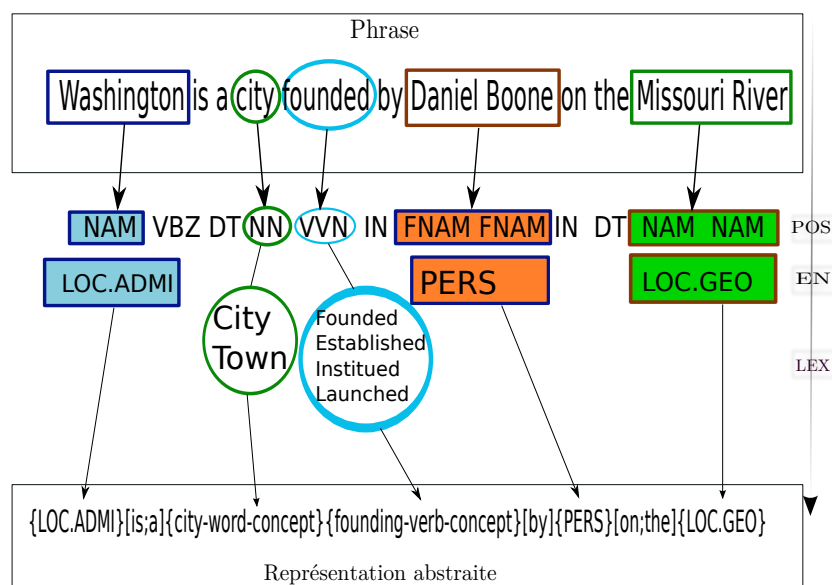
Phrase

Washington is a city founded by Daniel Boone on the Missouri River

NAM VBZ DT NN VVN IN FNAM FNAM IN DT NAM NAM POS

LOC.ADMI PERS LOC.GEO EN

City Town

Founded Established Instituted Launched

LEX

{LOC.ADMI}[is;a]{city-word-concept}{founding-verb-concept}[by]{PERS}[on;the]{LOC.GEO}

Représentation abstraite